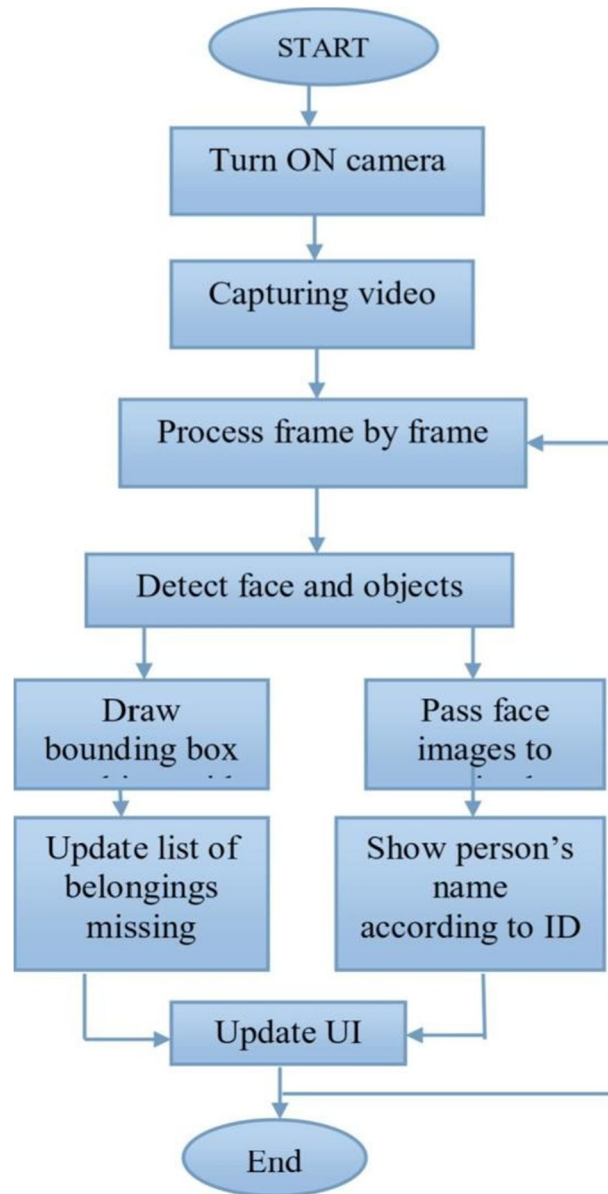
START

Turn ON camera

Capturing video

Process frame by frame

Detect face and objects

Draw bounding box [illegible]

Pass face images to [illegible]

Update list of belongings missing

Show person's name according to ID

Update UI

End